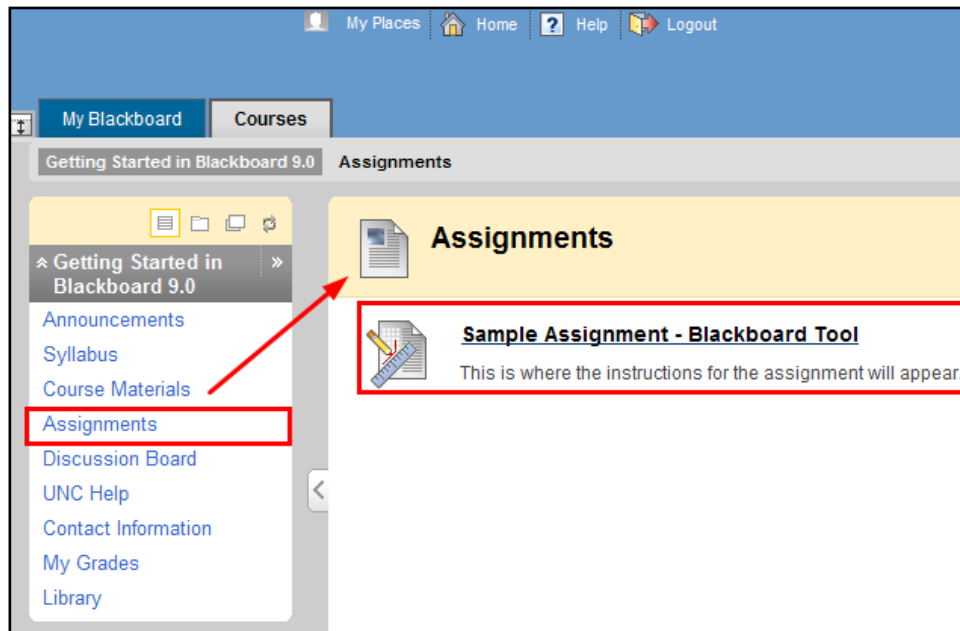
My Places Home Help Logout

My Blackboard Courses

Getting Started in Blackboard 9.0 Assignments

Getting Started in Blackboard 9.0

Announcements
Syllabus
Course Materials
Assignments
Discussion Board
UNC Help
Contact Information
My Grades
Library

Assignments

Sample Assignment - Blackboard Tool

This is where the instructions for the assignment will appear